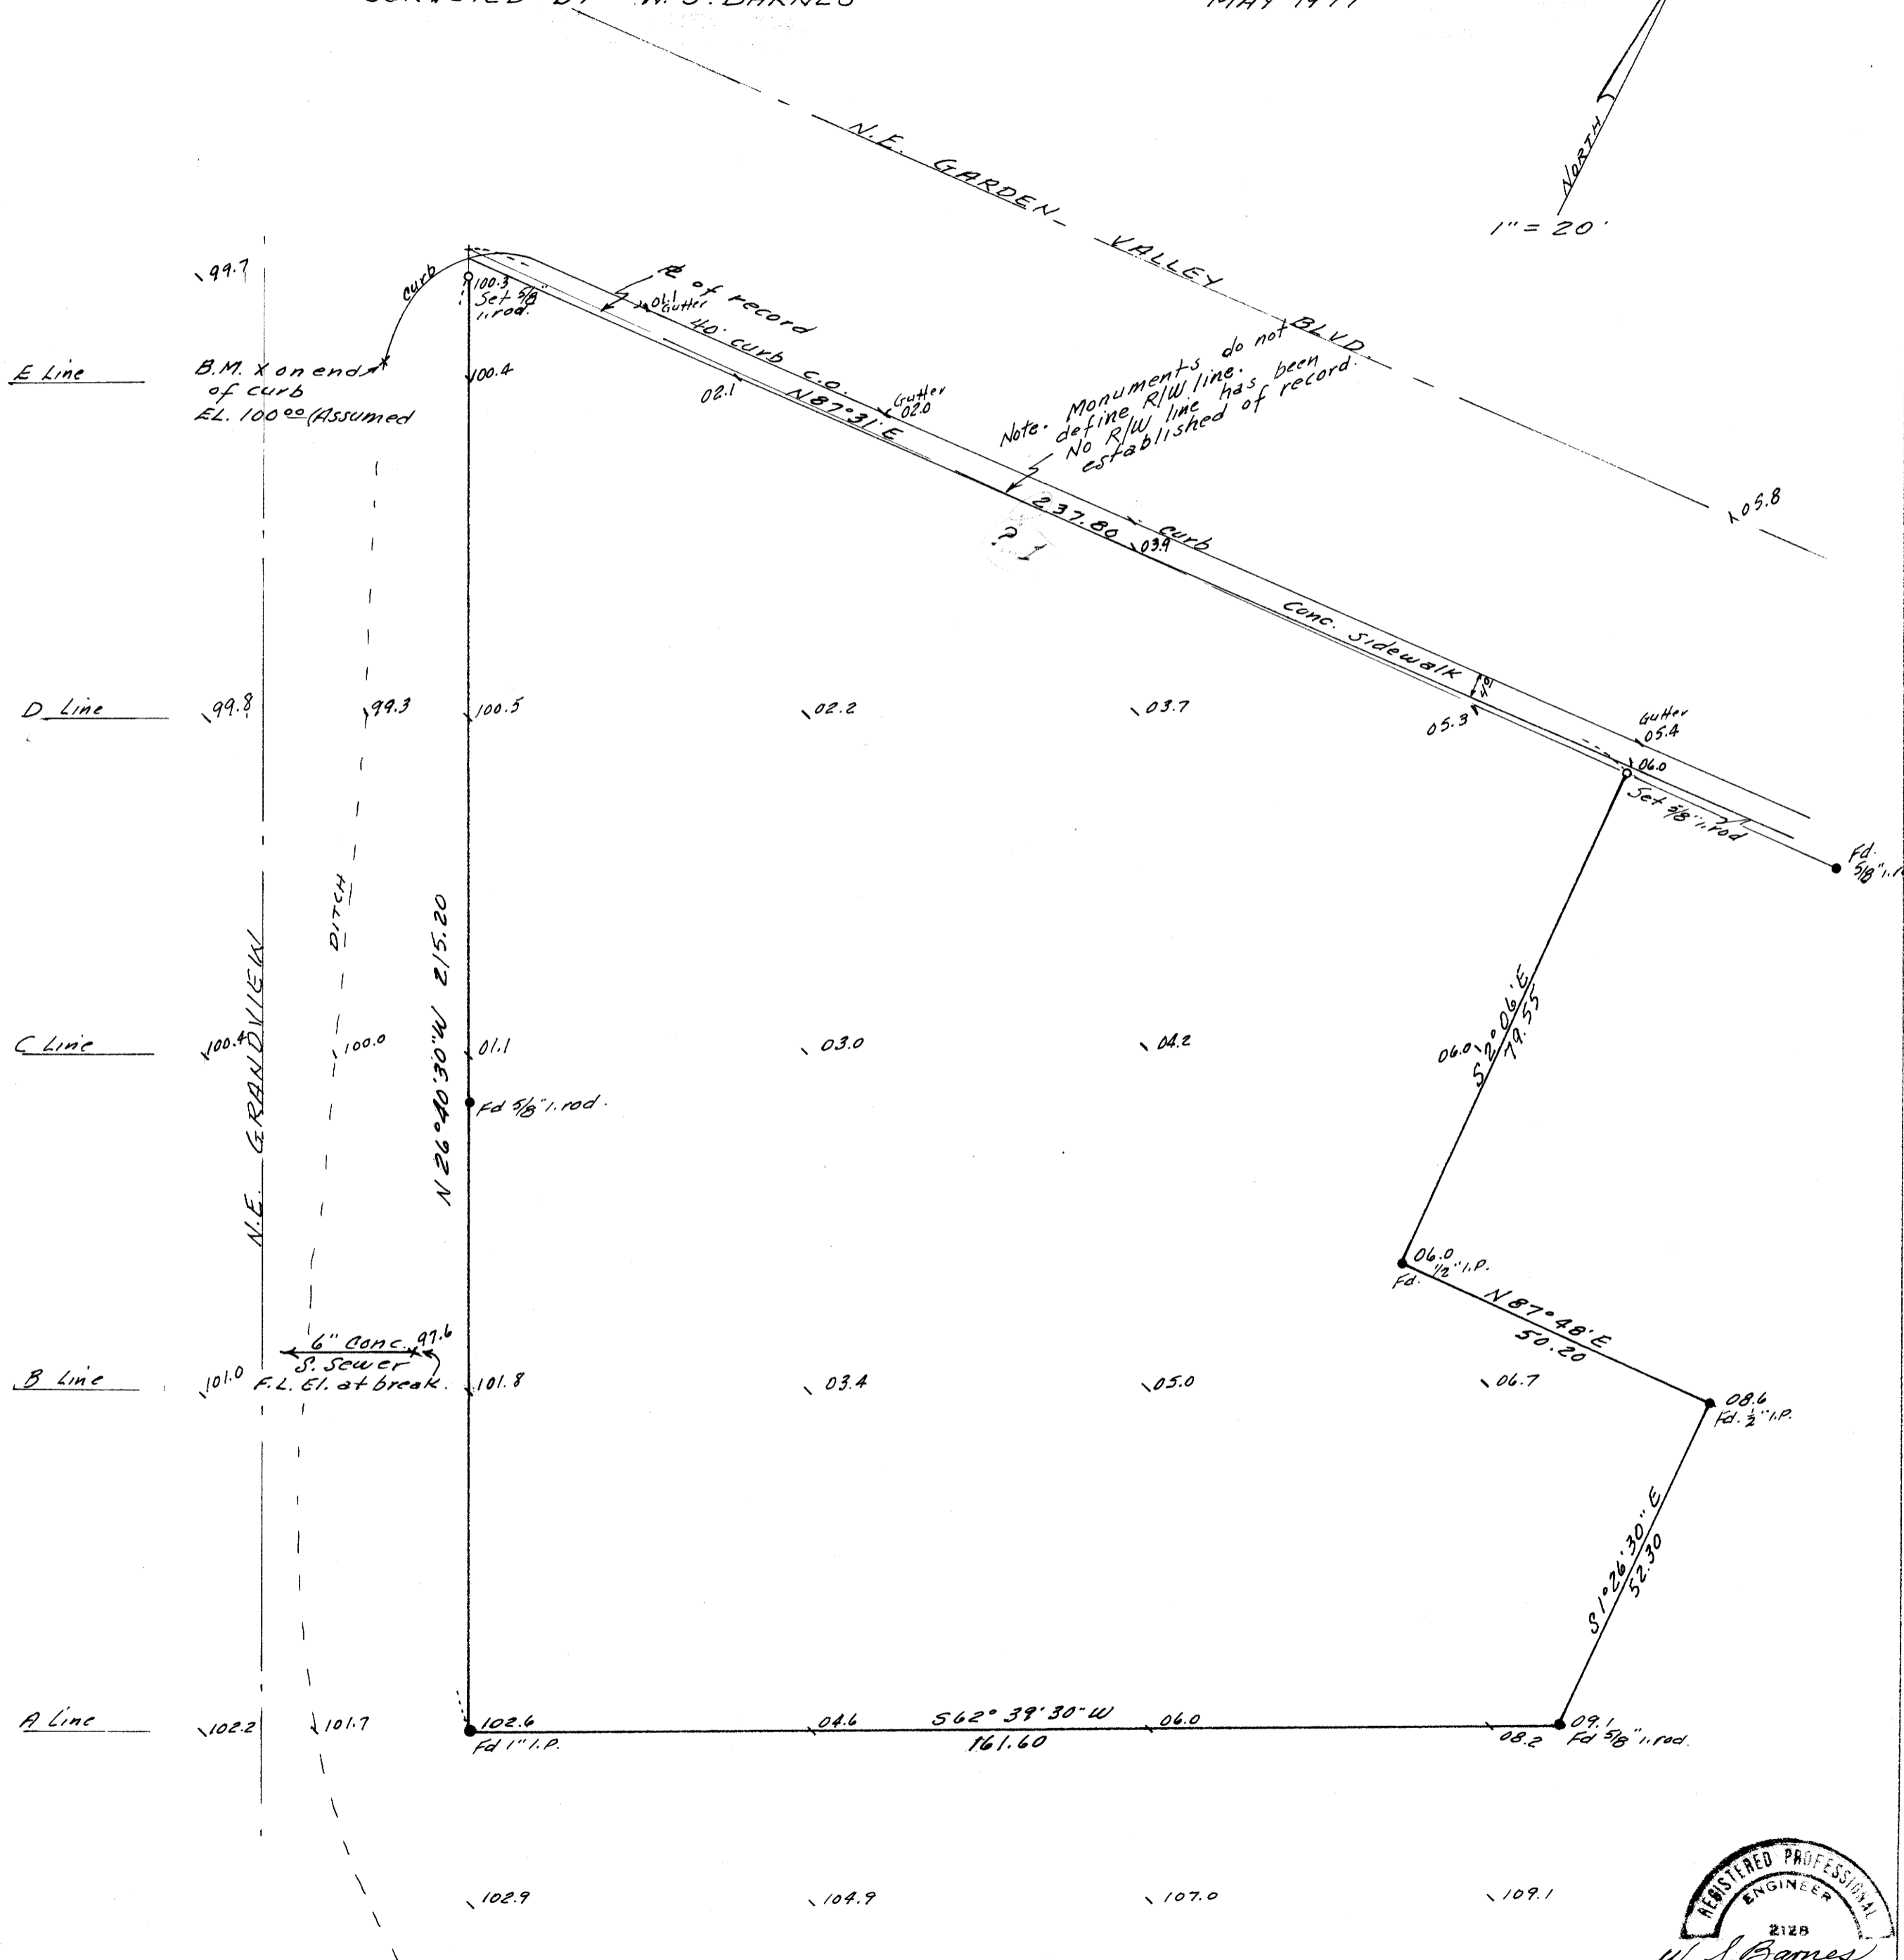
SURVEYED BY W. S. BARNES

MAY 1977

NORTH

1" = 20'

N.E. GARDEN VALLEY BLVD.

99.7

curb

100.3 Set 5/8" I. rod.

℄ of record

01.1 Gutter

40' curb c.o.

E Line

B.M. × on end of curb EL. 100.00 (Assumed

100.4

02.1

N 87°31' E

Gutter 02.0

Note. Monuments do not define R/W line. No R/W line has been established of record.

105.8

237.80

03.4

curb

Conc. Sidewalk

4.0

D Line

99.8

99.3

100.5

02.2

03.7

05.3

Gutter 05.4

06.0

Set 5/8" I. rod

Fd. 5/8" I. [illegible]

DITCH

N 26°40'30" W 215.20

N.E. GRANDVIEW

C Line

100.4

100.0

01.1

03.0

04.2

06.0

S 2°06' E 79.55

Fd 5/8" I. rod.

06.0 1/2" I.P. Fd.

N 87°48' E 50.20

6" Conc. S. Sewer

97.6

F.L. El. at break.

B Line

101.0

101.8

03.4

05.0

06.7

08.6 Fd. 1/2" I.P.

S 1°26'30" E 52.30

A Line

102.2

101.7

102.6 Fd 1" I.P.

04.6

S 62° 39' 30" W 161.60

06.0

08.2

09.1 Fd 5/8" I. rod.

102.9

104.9

107.0

109.1

REGISTERED PROFESSIONAL ENGINEER 2128

W. S. Barnes